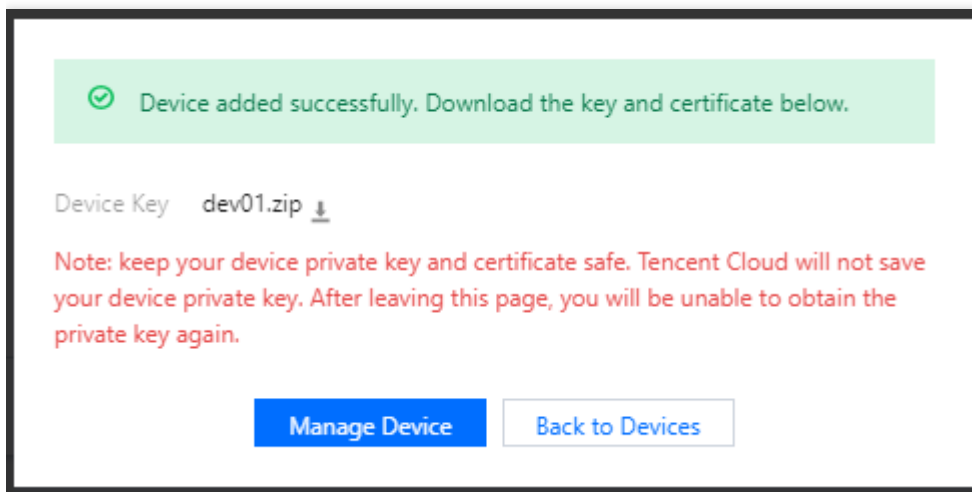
Device added successfully. Download the key and certificate below.

Device Key dev01.zip

Note: keep your device private key and certificate safe. Tencent Cloud will not save your device private key. After leaving this page, you will be unable to obtain the private key again.

Manage Device Back to Devices